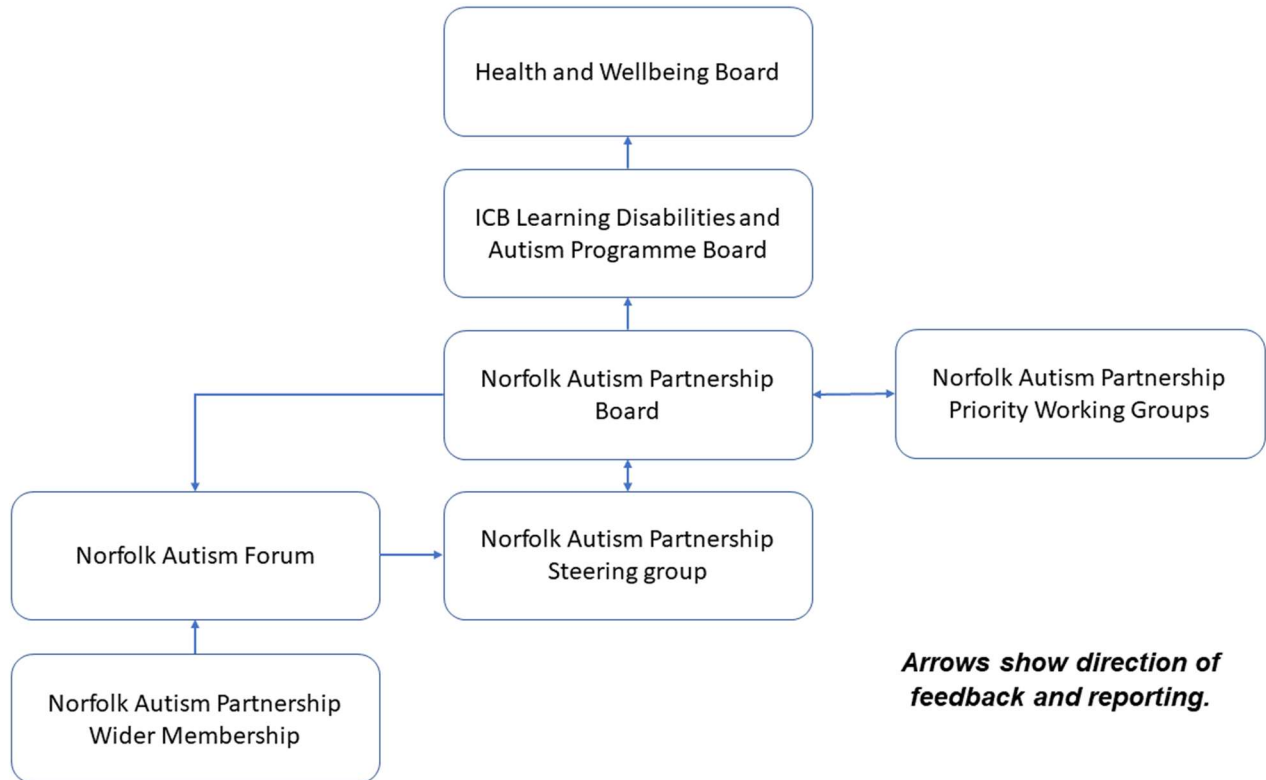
Health and Wellbeing Board

ICB Learning Disabilities and Autism Programme Board

Norfolk Autism Partnership Board

Norfolk Autism Partnership Priority Working Groups

Norfolk Autism Forum

Norfolk Autism Partnership Steering group

Norfolk Autism Partnership Wider Membership

Arrows show direction of feedback and reporting.